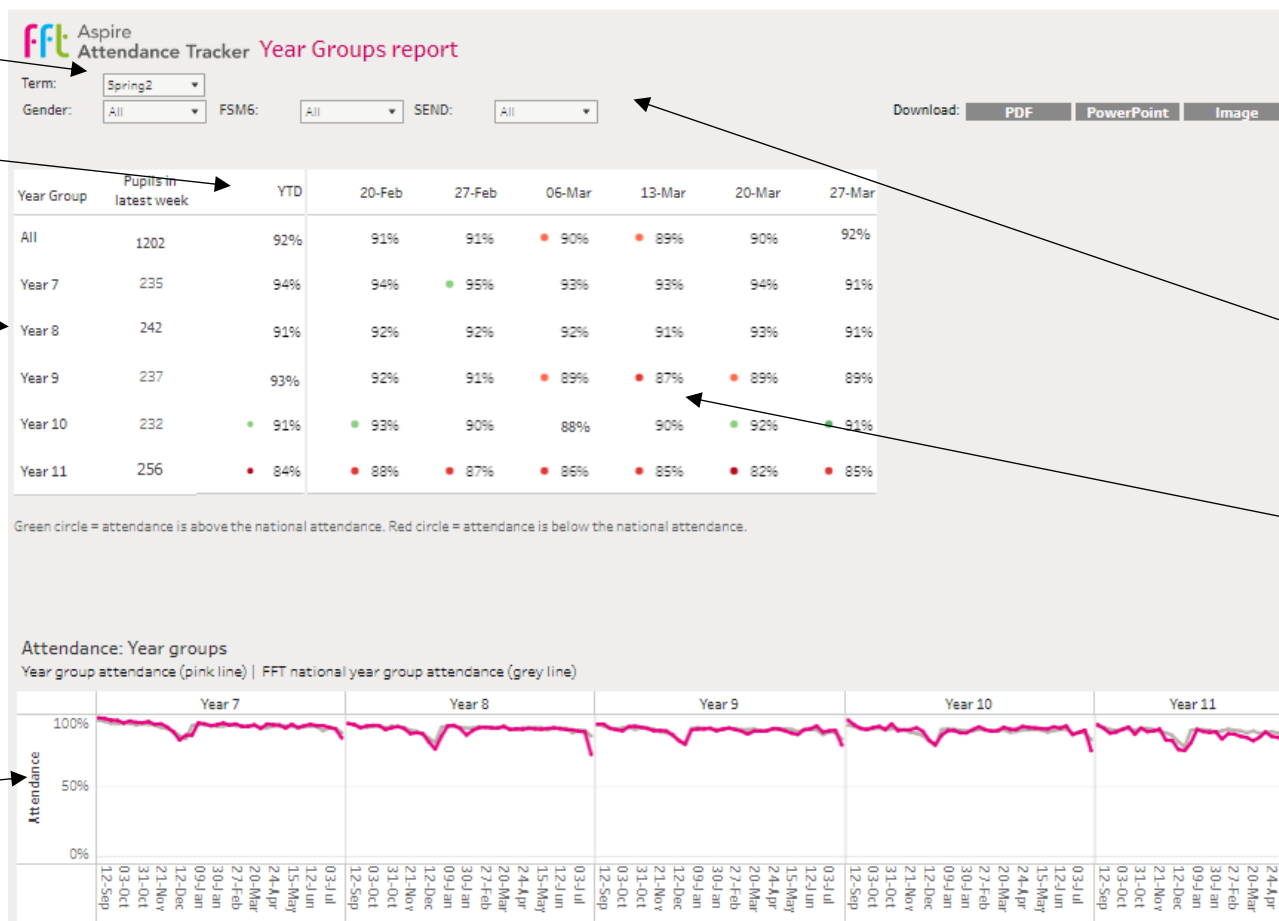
fft Aspire
Attendance Tracker Year Groups report

Term: Spring2
Gender: All FSM6: All SEND: All

Download: PDF PowerPoint Image

| Year Group | Pupils in latest week | YTD | 20-Feb | 27-Feb | 06-Mar | 13-Mar | 20-Mar | 27-Mar |
|---|---|---|---|---|---|---|---|---|
| All | 1202 | 92% | 91% | 91% | 90% | 89% | 90% | 92% |
| Year 7 | 235 | 94% | 94% | 95% | 93% | 93% | 94% | 91% |
| Year 8 | 242 | 91% | 92% | 92% | 92% | 91% | 93% | 91% |
| Year 9 | 237 | 93% | 92% | 91% | 89% | 87% | 89% | 89% |
| Year 10 | 232 | 91% | 93% | 90% | 88% | 90% | 92% | 91% |
| Year 11 | 256 | 84% | 88% | 87% | 86% | 85% | 82% | 85% |

Green circle = attendance is above the national attendance. Red circle = attendance is below the national attendance.

Attendance: Year groups
Year group attendance (pink line) | FFT national year group attendance (grey line)

Year 7 Year 8 Year 9 Year 10 Year 11

100%
Attendance 50%
0%

12-Sep 03-Oct 31-Oct 21-Nov 12-Dec 09-Jan 30-Jan 27-Feb 20-Mar 24-Apr 15-May 12-Jun 03-Jul
12-Sep 03-Oct 31-Oct 21-Nov 12-Dec 09-Jan 30-Jan 27-Feb 20-Mar 24-Apr 15-May 12-Jun 03-Jul
12-Sep 03-Oct 31-Oct 21-Nov 12-Dec 09-Jan 30-Jan 27-Feb 20-Mar 24-Apr 15-May 12-Jun 03-Jul
12-Sep 03-Oct 31-Oct 21-Nov 12-Dec 09-Jan 30-Jan 27-Feb 20-Mar 24-Apr 15-May 12-Jun 03-Jul
12-Sep 03-Oct 31-Oct 21-Nov 12-Dec 09-Jan 30-Jan 27-Feb 20-Mar 24-Apr